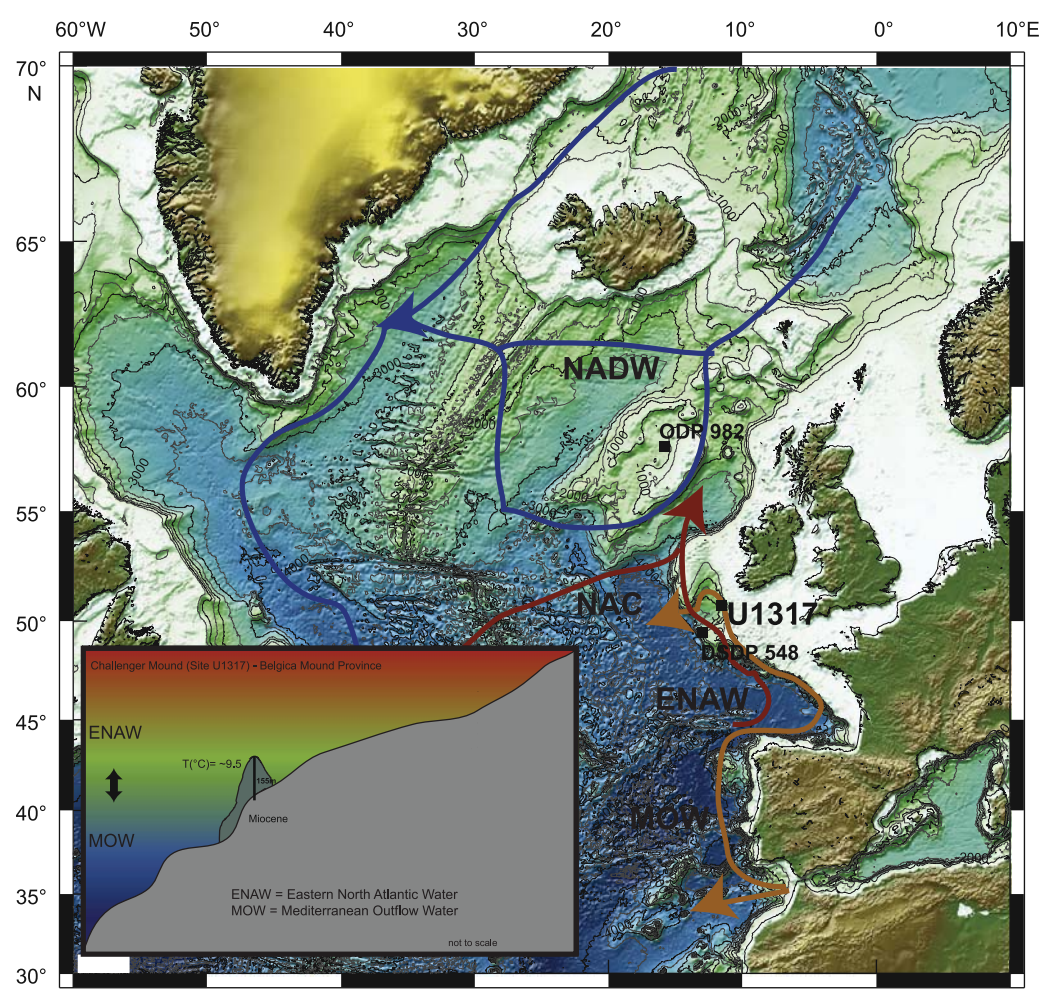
60°W 50° 40° 30° 20° 10° 0° 10°E

70° N
65°
60°
55°
50°
45°
40°
35°
30°

NADW
ODP 982
NAC
U1317
DSDP 548
ENAW
MOW

2000
1000
3000
2000
1000
2000
2000
3000
2000

Challenger Mound (Site U1317) - Belgica Mound Province
ENAW
T(°C)= ~9.5
155m
Miocene
MOW
ENAW = Eastern North Atlantic Water
MOW = Mediterranean Outflow Water
not to scale